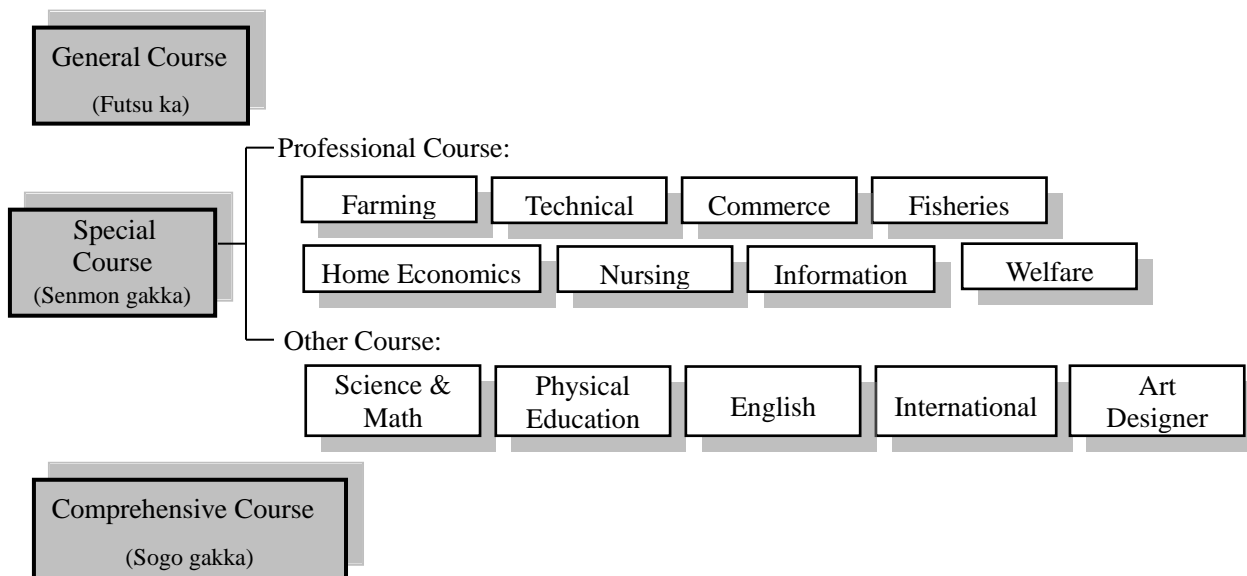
General Course
(Futsu ka)

Special Course
(Senmon gakka)

Professional Course:

Farming

Technical

Commerce

Fisheries

Home Economics

Nursing

Information

Welfare

Other Course:

Science & Math

Physical Education

English

International

Art Designer

Comprehensive Course
(Sogo gakka)